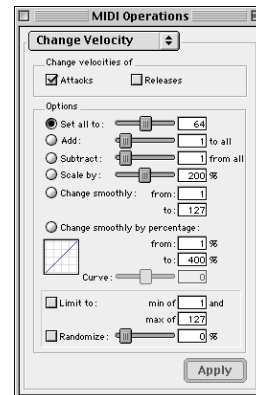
MIDI Operations

Change Velocity

Change velocities of

Attacks

Releases

Options

Set all to: 64

Add: 1 to all

Subtract: 1 from all

Scale by: 200 %

Change smoothly: from: 1

to: 127

Change smoothly by percentage:

from: 1 %

to: 400 %

Curve: 0

Limit to: min of 1 and

max of 127

Randomize: 0 %

Apply